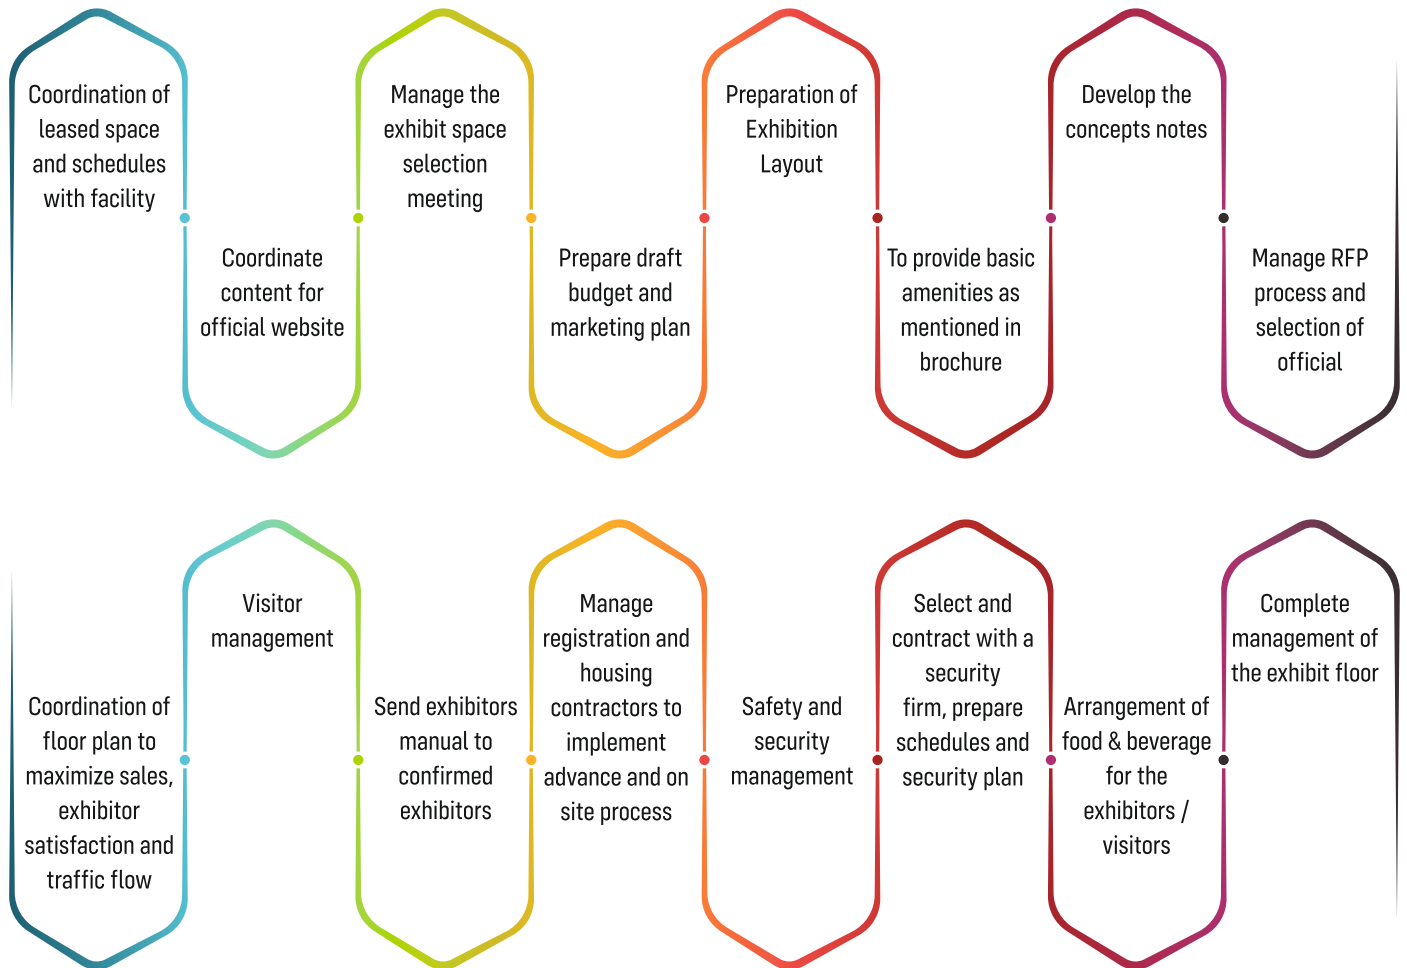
Coordination of leased space and schedules with facility

Coordinate content for official website

Manage the exhibit space selection meeting

Prepare draft budget and marketing plan

Preparation of Exhibition Layout

To provide basic amenities as mentioned in brochure

Develop the concepts notes

Manage RFP process and selection of official

Coordination of floor plan to maximize sales, exhibitor satisfaction and traffic flow

Visitor management

Send exhibitors manual to confirmed exhibitors

Manage registration and housing contractors to implement advance and on site process

Safety and security management

Select and contract with a security firm, prepare schedules and security plan

Arrangement of food & beverage for the exhibitors / visitors

Complete management of the exhibit floor